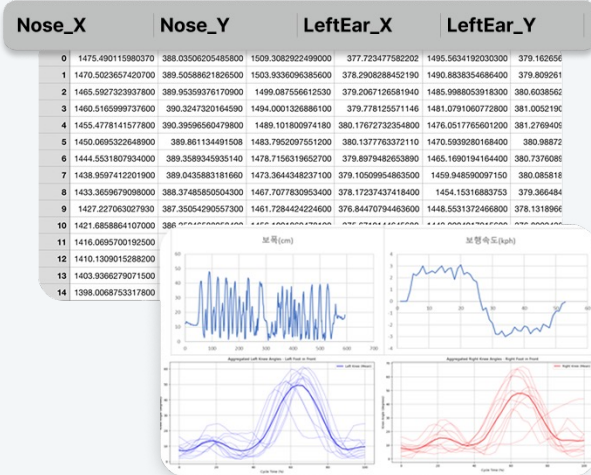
| | Nose_X | Nose_Y | LeftEar_X | LeftEar_Y | |
|---|---|---|---|---|---|
| 0 | 1475.490115980370 | 388.03506205485800 | 1509.3082922499000 | 377.723477582202 | 1495.5634192030300 | 379.16265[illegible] |
| 1 | 1470.5023657420700 | 389.50588621826500 | 1503.9336096385600 | 378.2908288452190 | 1490.8838354686400 | 379.80926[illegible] |
| 2 | 1465.5927323937800 | 389.95359376170900 | 1499.087556612530 | 379.2067126581940 | 1485.9980539118300 | 380.60385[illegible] |
| 3 | 1460.5165999737600 | 390.3247320164590 | 1494.0001326886100 | 379.778125571146 | 1481.0791060772800 | 381.00521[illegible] |
| 4 | 1455.4778141577800 | 390.39596560479800 | 1489.101800974180 | 380.17672732354800 | 1476.0517765601200 | 381.27694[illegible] |
| 5 | 1450.0695322648900 | 389.861134491508 | 1483.7952097551200 | 380.1377763372110 | 1470.5939280168400 | 380.9887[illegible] |
| 6 | 1444.5531807934000 | 389.3589345935140 | 1478.7156319652700 | 379.8979482653890 | 1465.1690194164400 | 380.73760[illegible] |
| 7 | 1438.9597412201900 | 389.0435883181660 | 1473.3644348237100 | 379.1050995486350 | 1459.948590097150 | 380.08581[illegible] |
| 8 | 1433.3659679098000 | 388.37485850504300 | 1467.7077830953400 | 378.17237437418400 | 1454.15316883753 | 379.36648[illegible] |
| 9 | 1427.2270630279300 | 387.35054290557300 | 1461.7284424224600 | 376.84470794463600 | 1448.5531372466800 | 378.13189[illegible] |
| 10 | 1421.6858864107000 | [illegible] | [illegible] | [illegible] | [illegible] | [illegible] |
| 11 | 1416.0695700192500 | | | | | |
| 12 | 1410.1309015288200 | | | | | |
| 13 | 1403.9366279071500 | | | | | |
| 14 | 1398.0068753317800 | | | | | |

보폭(cm)

보행속도(kph)

Aggregated Left Knee Angles - Left Foot in Front

Left Knee (Mean)

Cycle Time (%)

Aggregated Right Knee Angles - Right Foot in Front

Right Knee (Mean)

Cycle Time (%)